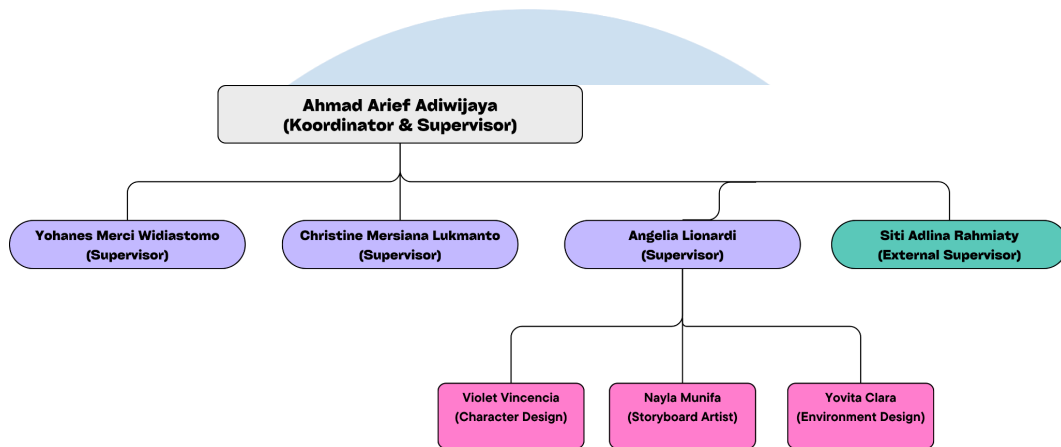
Ahmad Arief Adiwijaya
(Koordinator & Supervisor)

Yohanes Merci Widiastomo
(Supervisor)

Christine Mersiana Lukmanto
(Supervisor)

Angelia Lionardi
(Supervisor)

Siti Adlina Rahmiaty
(External Supervisor)

Violet Vincencia
(Character Design)

Nayla Munifa
(Storyboard Artist)

Yovita Clara
(Environment Design)